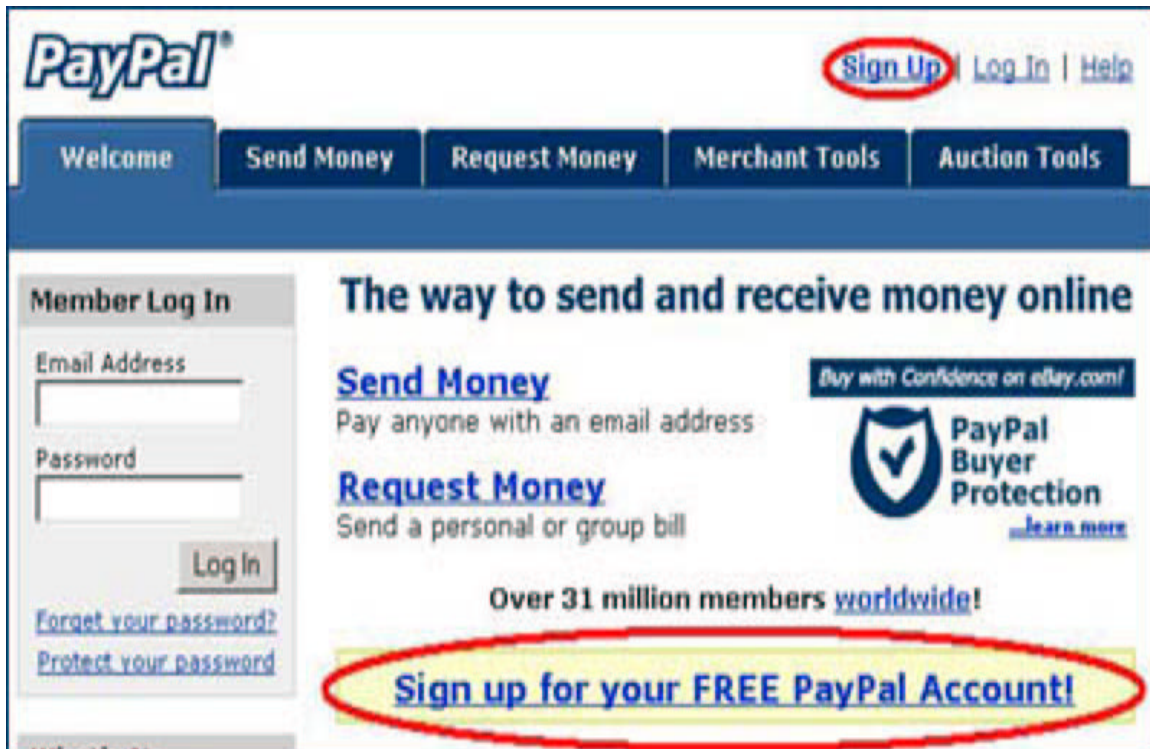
PayPal®

Sign Up | Log In | Help

Welcome | Send Money | Request Money | Merchant Tools | Auction Tools

Member Log In

Email Address

Password

Log In

Forget your password?

Protect your password

The way to send and receive money online

Send Money
Pay anyone with an email address

Request Money
Send a personal or group bill

Buy with Confidence on eBay.com!

PayPal Buyer Protection

...learn more

Over 31 million members worldwide!

Sign up for your FREE PayPal Account!

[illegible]